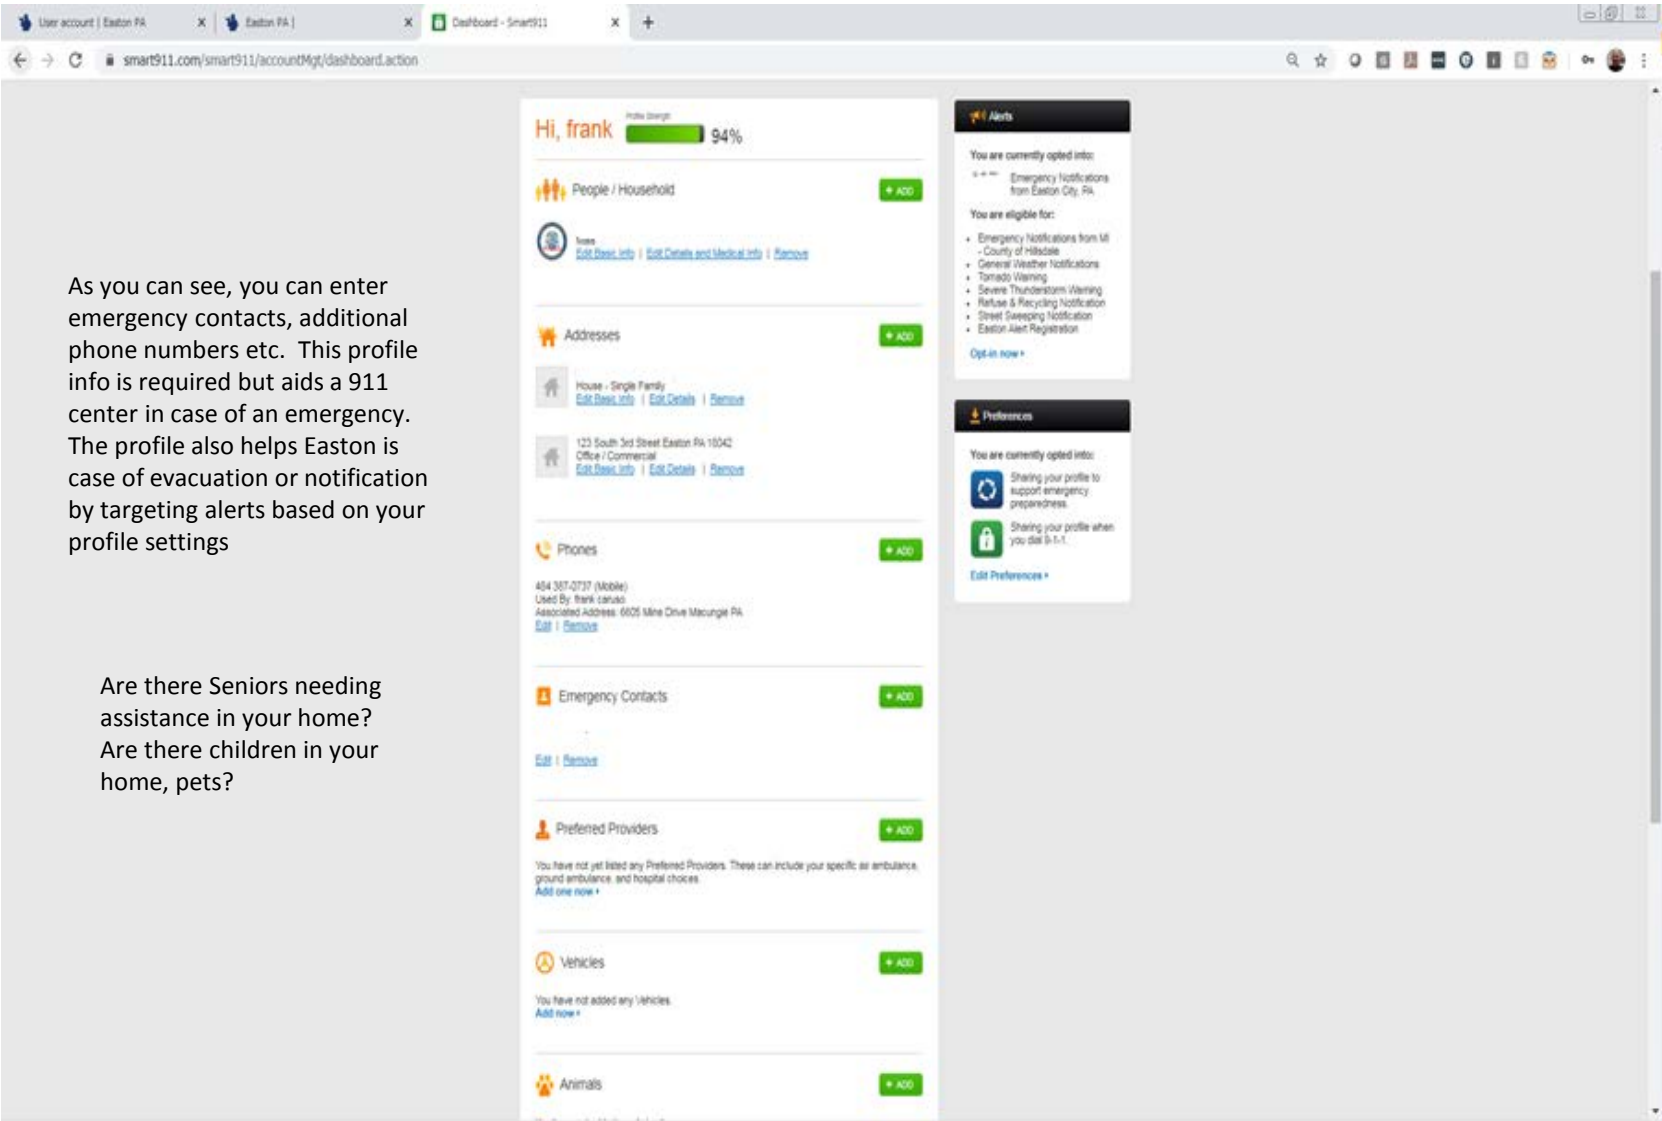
User account | Easton PA ×  Easton PA | ×  Dashboard - Smart911 ×  +

smart911.com/smart911/accountMgt/dashboard.action

As you can see, you can enter emergency contacts, additional phone numbers etc. This profile info is required but aids a 911 center in case of an emergency. The profile also helps Easton is case of evacuation or notification by targeting alerts based on your profile settings

Are there Seniors needing assistance in your home? Are there children in your home, pets?

Hi, frank  Profile Strength 94%

People / Household  + ADD

Ivan
Edit Basic Info | Edit Details and Medical Info | Remove

Addresses  + ADD

House - Single Family
Edit Basic Info | Edit Details | Remove

123 South 3rd Street Easton PA 18042
Office / Commercial
Edit Basic Info | Edit Details | Remove

Phones  + ADD

484 387-0737 (Mobile)
Used By: frank caruso
Associated Address: 6605 Mine Drive Macungie PA
Edit | Remove

Emergency Contacts  + ADD

Edit | Remove

Preferred Providers  + ADD

You have not yet listed any Preferred Providers. These can include your specific air ambulance, ground ambulance, and hospital choices.
Add one now ›

Vehicles  + ADD

You have not added any Vehicles.
Add now ›

Animals  + ADD

Alerts

You are currently opted into:
Emergency Notifications from Easton City, PA

You are eligible for:
• Emergency Notifications from MI - County of Hillsdale
• General Weather Notifications
• Tornado Warning
• Severe Thunderstorm Warning
• Refuse & Recycling Notification
• Street Sweeping Notification
• Easton Alert Registration

Opt-in now ›

Preferences

You are currently opted into:
Sharing your profile to support emergency preparedness.
Sharing your profile when you dial 9-1-1.

Edit Preferences ›